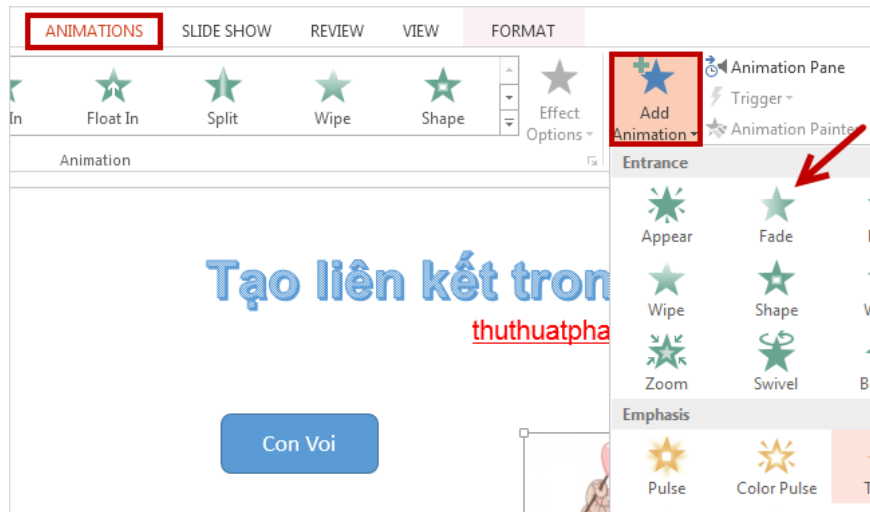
ANIMATIONS SLIDE SHOW REVIEW VIEW FORMAT

In Float In Split Wipe Shape

Effect Options

Add Animation

Animation Pane

Trigger

Animation Painter

Animation

Entrance

Appear Fade

Wipe Shape

Zoom Swivel

Emphasis

Pulse Color Pulse

Tạo liên kết tron

thuthuatpha

Con Voi